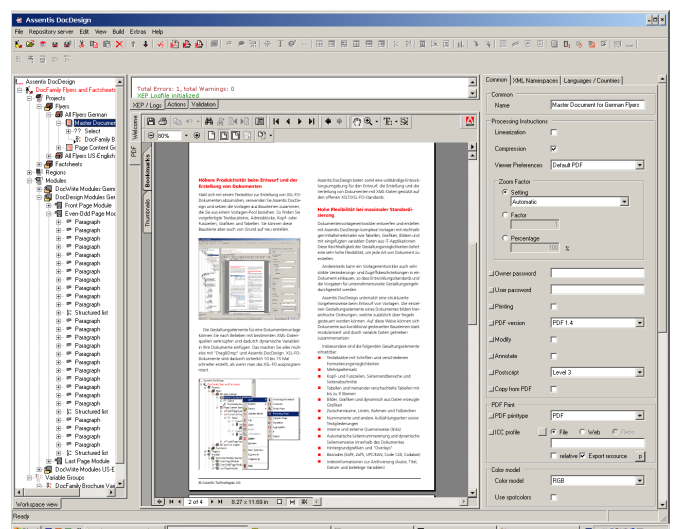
Assentis DocDesign

File Repository server Edit View Build Extras Help

Assentis DocDesign
DocFamily Flyers and Factsheets
Projects
Flyers
All Flyers German
Master Document
Select
DocFamily B
Page Content G
All Flyers US English
Factsheets
Regions
Modules
DocWrite Modules Germ
DocDesign Modules Ger
Front Page Module
Even Odd Page Mo
Paragraph
Paragraph
Paragraph
Paragraph
Paragraph
Paragraph
Paragraph
Paragraph
Paragraph
Paragraph
Paragraph
Paragraph
Paragraph
Paragraph
Structured list
Paragraph
Paragraph
Paragraph
Paragraph
Paragraph
Paragraph
Paragraph
Structured list
Paragraph
Paragraph
Structured list
Paragraph
Last Page Module
DocWrite Modules US-E
Variable Groups
DocFamily Brochure Va

Workspace view

Total Errors: 1, total Warnings: 0
XEP Logfile initialized

XEP / Log Actions Validation

PDF Welcome Bookmarks Thumbnails

80%

Höhere Produktivität beim Entwurf und der Erstellung von Dokumenten

Hohe Flexibilität bei maximaler Standardisierung

© Assentis Technologies AG

2 of 4 8.27 x 11.69 in

Common XML Namespaces Languages / Countries

Common
Name Master Document for German Flyers

Processing Instructions
Linearization
Compression
Viewer Preferences Default PDF
Zoom Factor
Setting
Automatic
Factor
1
Percentage
100 %

Owner password
User password
Printing
PDF version PDF 1.4
Modify
Annotate
Postscript Level 3
Copy from PDF

PDF Print
PDF painttype PDF
ICC profile File Web
relative Export resource p

Color model
Color model RGB
Use spotcolors

Ready